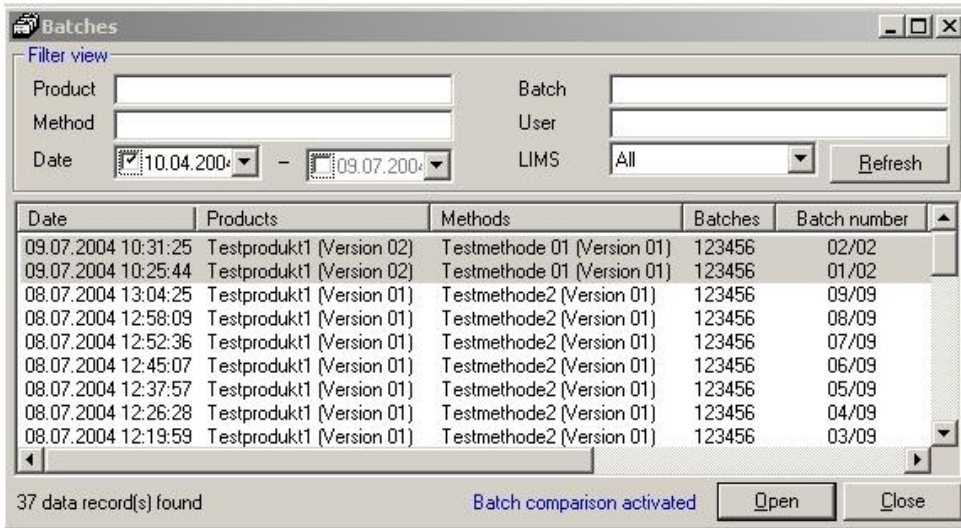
Batches

Filter view

Product

Method

Date 10.04.2004 – 09.07.2004

Batch

User

LIMS All

Refresh

| Date | Products | Methods | Batches | Batch number |
|---|---|---|---|---|
| 09.07.2004 10:31:25 | Testprodukt1 (Version 02) | Testmethode 01 (Version 01) | 123456 | 02/02 |
| 09.07.2004 10:25:44 | Testprodukt1 (Version 02) | Testmethode 01 (Version 01) | 123456 | 01/02 |
| 08.07.2004 13:04:25 | Testprodukt1 (Version 01) | Testmethode2 (Version 01) | 123456 | 09/09 |
| 08.07.2004 12:58:09 | Testprodukt1 (Version 01) | Testmethode2 (Version 01) | 123456 | 08/09 |
| 08.07.2004 12:52:36 | Testprodukt1 (Version 01) | Testmethode2 (Version 01) | 123456 | 07/09 |
| 08.07.2004 12:45:07 | Testprodukt1 (Version 01) | Testmethode2 (Version 01) | 123456 | 06/09 |
| 08.07.2004 12:37:57 | Testprodukt1 (Version 01) | Testmethode2 (Version 01) | 123456 | 05/09 |
| 08.07.2004 12:26:28 | Testprodukt1 (Version 01) | Testmethode2 (Version 01) | 123456 | 04/09 |
| 08.07.2004 12:19:59 | Testprodukt1 (Version 01) | Testmethode2 (Version 01) | 123456 | 03/09 |

37 data record(s) found

Batch comparison activated

Open

Close